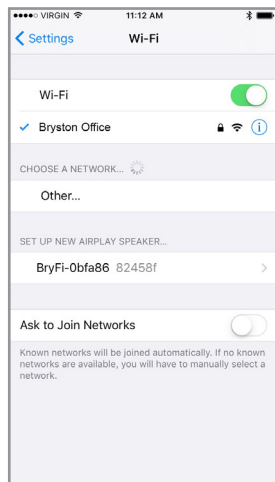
●●●●○ VIRGIN 11:12 AM

Settings Wi-Fi

Wi-Fi

✓ Bryston Office

CHOOSE A NETWORK...

Other...

SET UP NEW AIRPLAY SPEAKER...

BryFi-0bfa86 82458f

Ask to Join Networks

Known networks will be joined automatically. If no known networks are available, you will have to manually select a network.